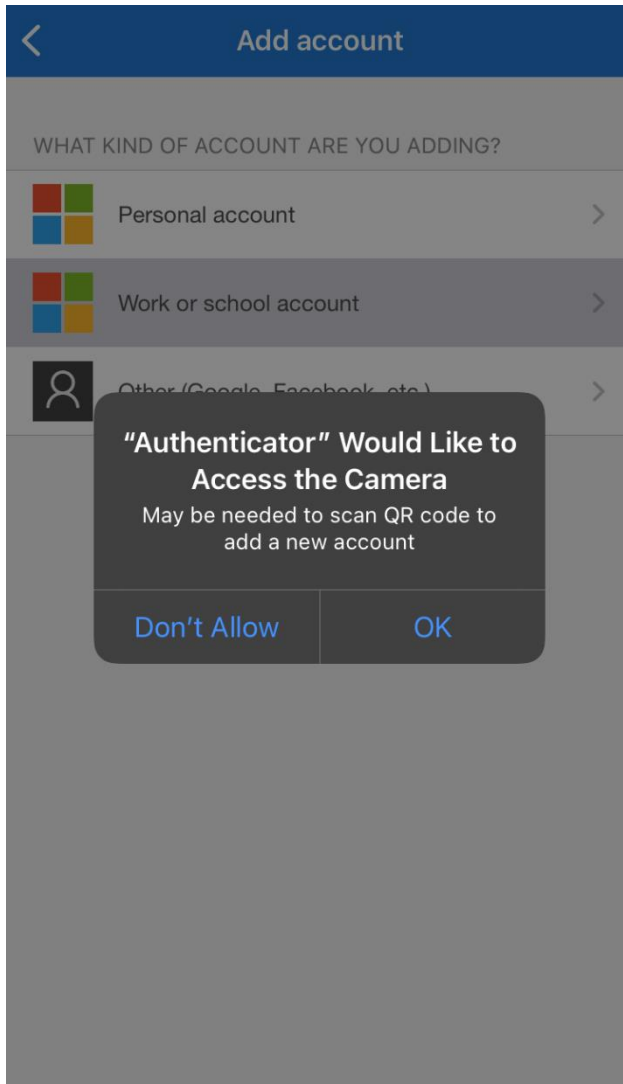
Add account

WHAT KIND OF ACCOUNT ARE YOU ADDING?

Personal account

Work or school account

Other (Google, Facebook, etc.)

"Authenticator" Would Like to Access the Camera

May be needed to scan QR code to add a new account

Don't Allow

OK